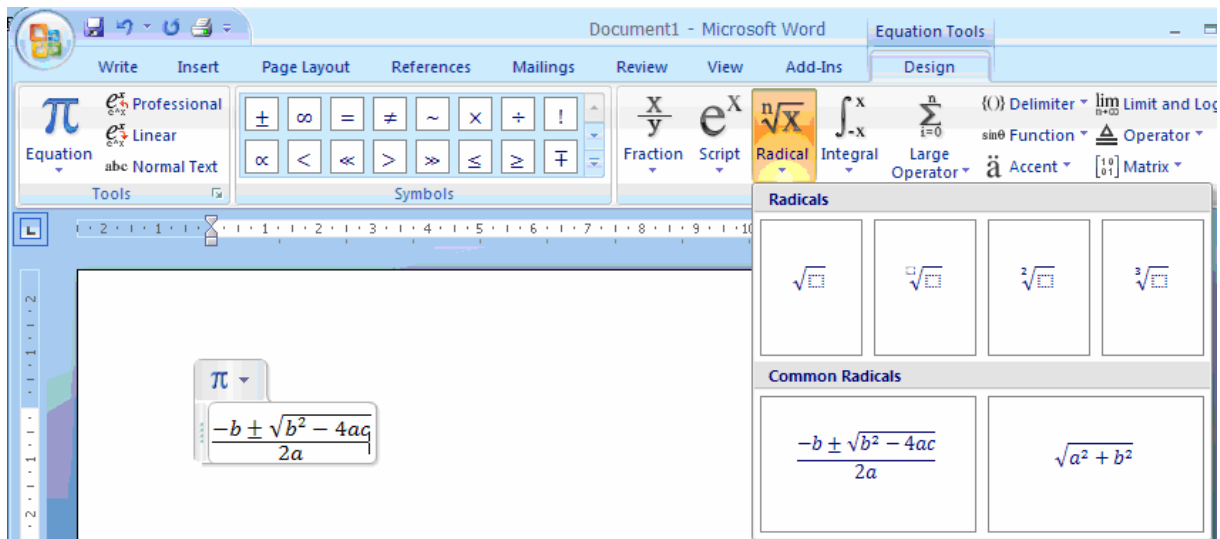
Document1 - Microsoft Word

Equation Tools

Write Insert Page Layout References Mailings Review View Add-Ins Design

Equation

Professional

Linear

abc Normal Text

Tools

$\pm$ $\infty$ $=$ $\neq$ $\sim$ $\times$ $\div$ $!$
$\propto$ $<$ $\ll$ $>$ $\gg$ $\leq$ $\geq$ $\mp$

Symbols

$\frac{x}{y}$ Fraction

$e^x$ Script

$\sqrt[n]{x}$ Radical

$\int_{-x}^{x}$ Integral

$\sum_{i=0}^{n}$ Large Operator

{()} Delimiter

$\lim_{n\to\infty}$ Limit and Log

sinθ Function

Operator

ä Accent

Matrix

Radicals

Common Radicals

$\frac{-b\pm\sqrt{b^2-4ac}}{2a}$

$\sqrt{a^2+b^2}$

$\frac{-b\pm\sqrt{b^2-4ac}}{2a}$